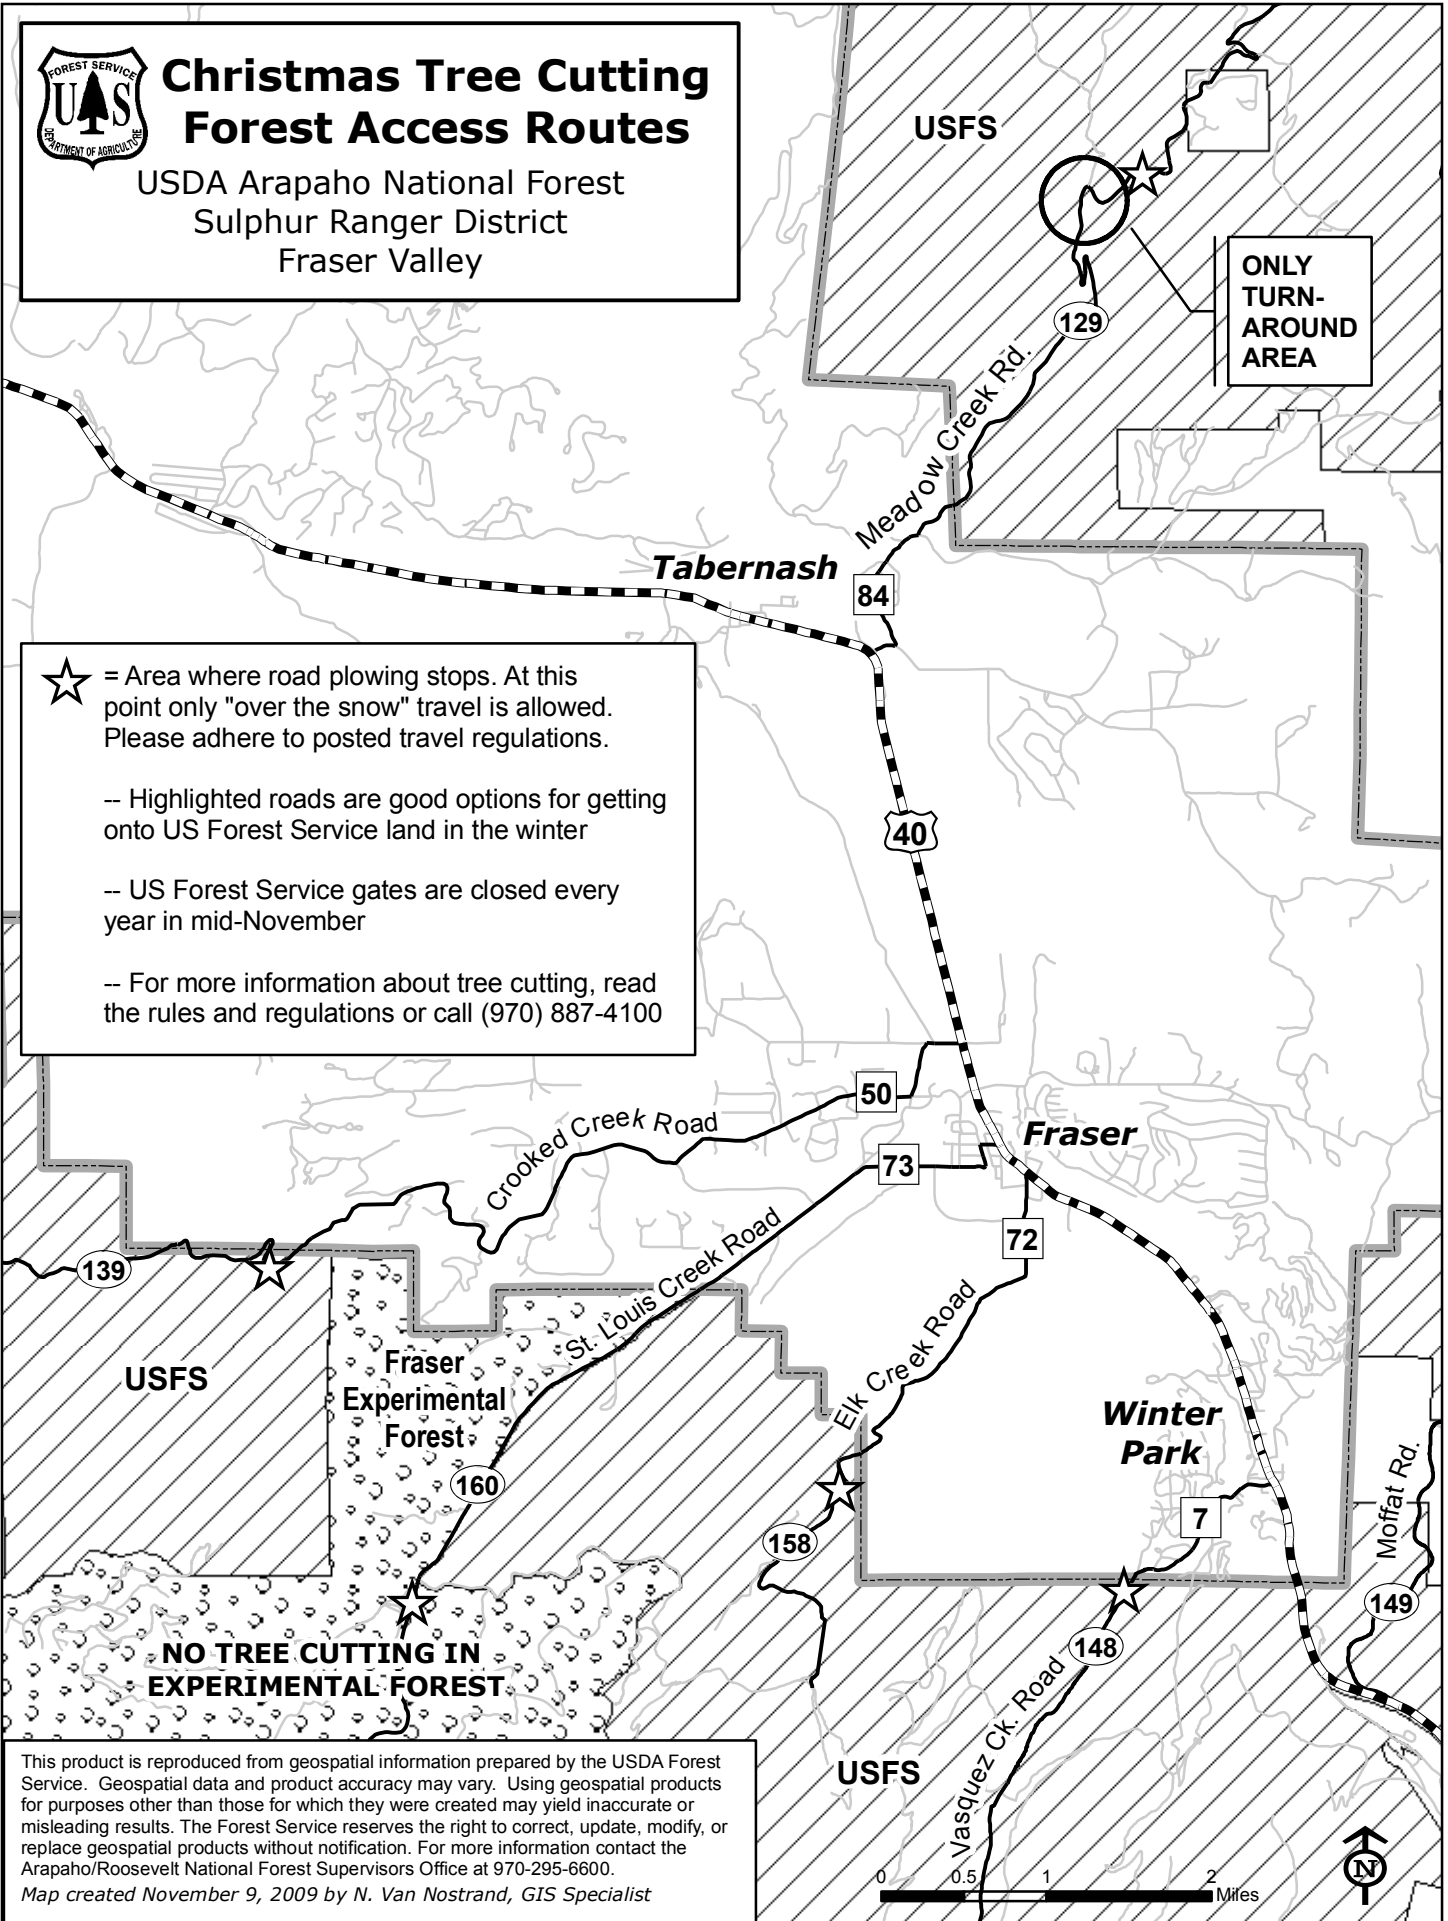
FOREST SERVICE
U S
DEPARTMENT OF AGRICULTURE

Christmas Tree Cutting
Forest Access Routes

USDA Arapaho National Forest
Sulphur Ranger District
Fraser Valley

USFS

ONLY TURN-AROUND AREA

129

Meadow Creek Rd.

Tabernash

84

☆ = Area where road plowing stops. At this point only "over the snow" travel is allowed. Please adhere to posted travel regulations.

-- Highlighted roads are good options for getting onto US Forest Service land in the winter

-- US Forest Service gates are closed every year in mid-November

-- For more information about tree cutting, read the rules and regulations or call (970) 887-4100

40

50

Crooked Creek Road

Fraser

73

72

139

St. Louis Creek Road

Elk Creek Road

USFS

Fraser Experimental Forest

160

Winter Park

Moffat Rd.

158

7

149

148

NO TREE CUTTING IN EXPERIMENTAL FOREST

Vasquez Ck. Road

USFS

This product is reproduced from geospatial information prepared by the USDA Forest Service. Geospatial data and product accuracy may vary. Using geospatial products for purposes other than those for which they were created may yield inaccurate or misleading results. The Forest Service reserves the right to correct, update, modify, or replace geospatial products without notification. For more information contact the Arapaho/Roosevelt National Forest Supervisors Office at 970-295-6600.
Map created November 9, 2009 by N. Van Nostrand, GIS Specialist

0 0.5 1 2 Miles

N